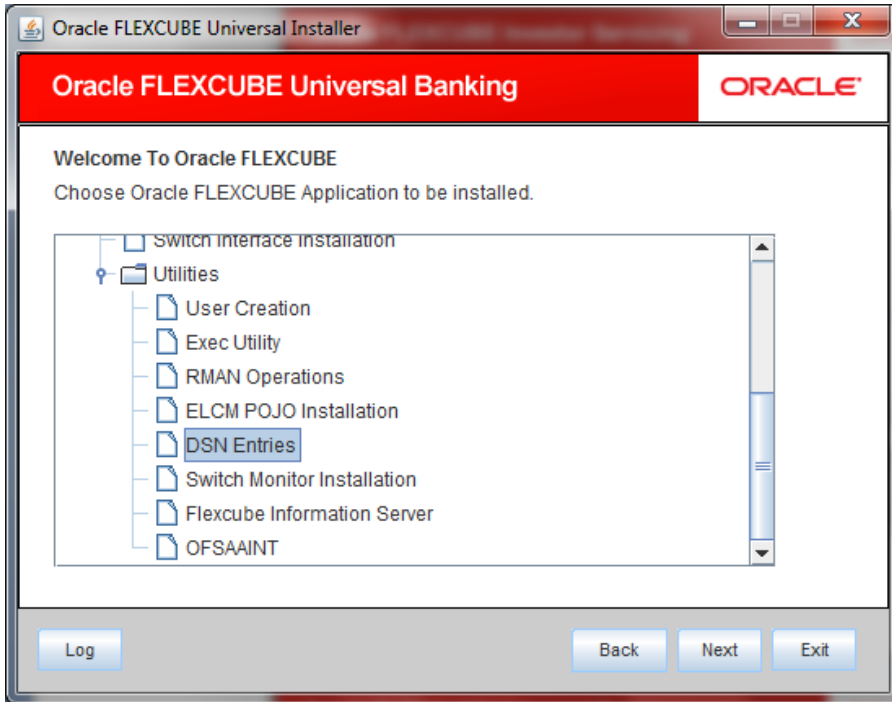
Oracle FLEXCUBE Universal Installer

Oracle FLEXCUBE Universal Banking

ORACLE

Welcome To Oracle FLEXCUBE

Choose Oracle FLEXCUBE Application to be installed.

Switch Interface Installation
Utilities
User Creation
Exec Utility
RMAN Operations
ELCM POJO Installation
DSN Entries
Switch Monitor Installation
Flexcube Information Server
OFSAAINT

Log

Back

Next

Exit